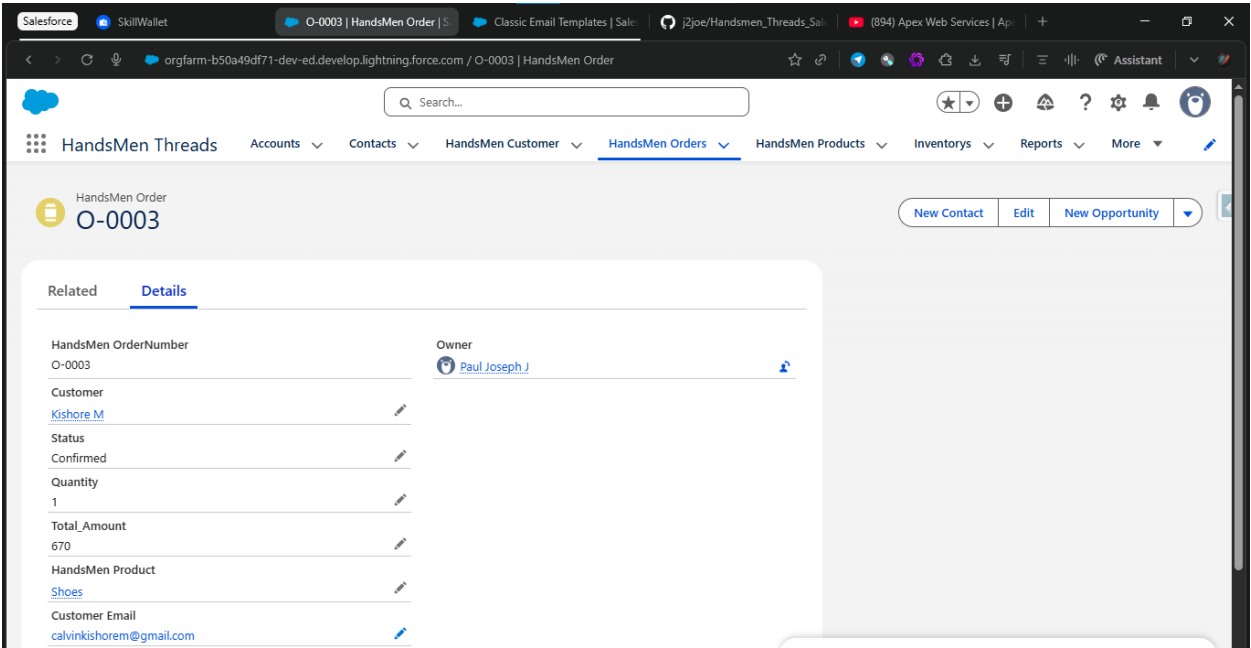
Salesforce SkillWallet O-0003 | HandsMen Order | S Classic Email Templates | Sale j2joe/Handsmen_Threads_Sal (894) Apex Web Services | Ap +

orgfarm-b50a49df71-dev-ed.develop.lightning.force.com / O-0003 | HandsMen Order

Assistant

Search...

HandsMen Threads Accounts Contacts HandsMen Customer HandsMen Orders HandsMen Products Inventorys Reports More

HandsMen Order
O-0003

New Contact Edit New Opportunity

Related Details

HandsMen OrderNumber
O-0003

Customer
Kishore M

Status
Confirmed

Quantity
1

Total_Amount
670

HandsMen Product
Shoes

Customer Email
calvinkishorem@gmail.com

Owner
Paul Joseph J